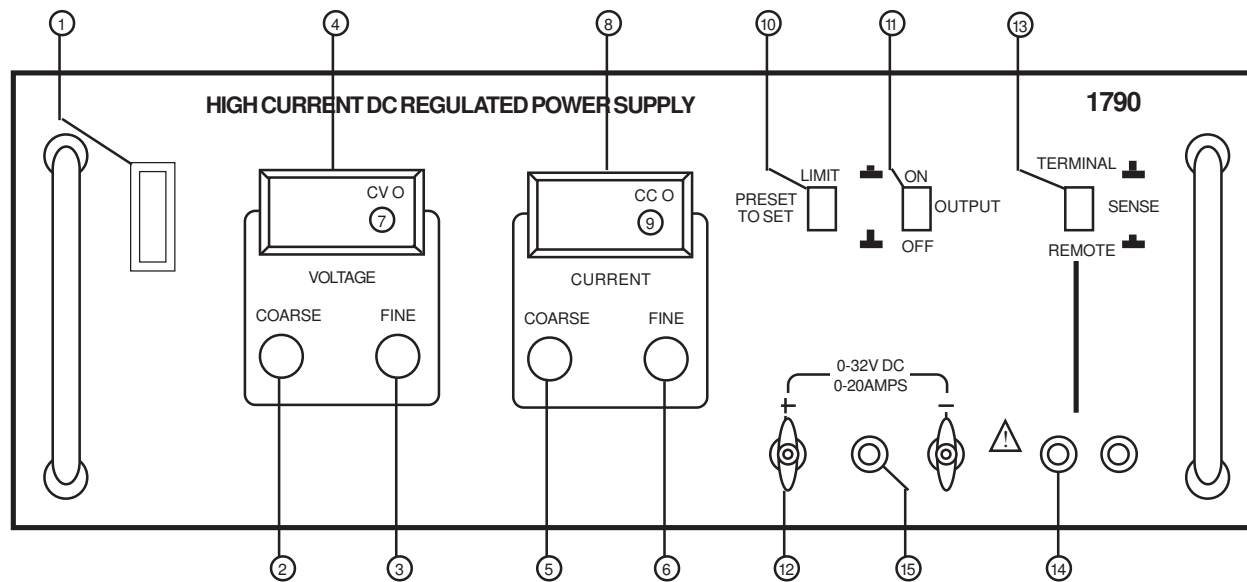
1
4
8
10
11
13

HIGH CURRENT DC REGULATED POWER SUPPLY

1790

CV O
7

VOLTAGE

COARSE
FINE

CC O
9

CURRENT

COARSE
FINE

LIMIT
PRESET TO SET

ON
OUTPUT
OFF

TERMINAL
SENSE
REMOTE

0-32V DC
0-20AMPS

+
–

2
3
5
6
12
15
14